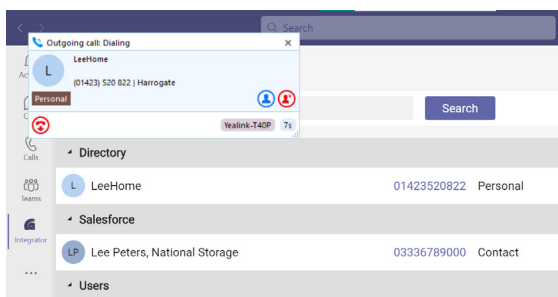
Search

Outgoing call: Dialing ×

L

LeeHome

(01423) 520 822 | Harrogate

Personal

Yealink-T40P 7s

Ac

C

Calls

Teams

Integrator

...

Search

▲ Directory

L LeeHome 01423520822 Personal

▲ Salesforce

LP Lee Peters, National Storage 03336789000 Contact

▲ Users